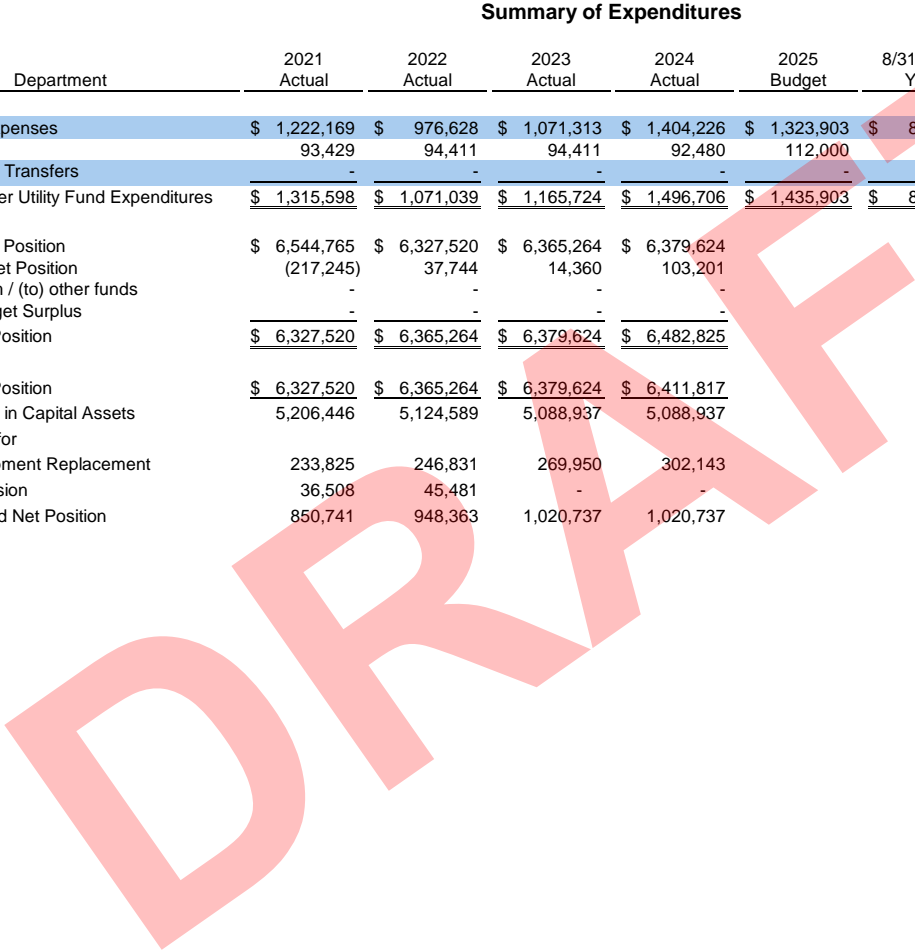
Summary of Expenditures

| Department | 2021 Actual | 2022 Actual | 2023 Actual | 2024 Actual | 2025 Budget | 8/31 Y |
|---|---|---|---|---|---|---|
| penses | $ 1,222,169 | $ 976,628 | $ 1,071,313 | $ 1,404,226 | $ 1,323,903 | $ 8 |
| | 93,429 | 94,411 | 94,411 | 92,480 | 112,000 | |
| Transfers | - | - | - | - | - | |
| er Utility Fund Expenditures | $ 1,315,598 | $ 1,071,039 | $ 1,165,724 | $ 1,496,706 | $ 1,435,903 | $ 8 |
| Position | $ 6,544,765 | $ 6,327,520 | $ 6,365,264 | $ 6,379,624 | | |
| et Position | (217,245) | 37,744 | 14,360 | 103,201 | | |
| / (to) other funds | - | - | - | - | | |
| get Surplus | - | - | - | - | | |
| osition | $ 6,327,520 | $ 6,365,264 | $ 6,379,624 | $ 6,482,825 | | |
| osition | $ 6,327,520 | $ 6,365,264 | $ 6,379,624 | $ 6,411,817 | | |
| in Capital Assets | 5,206,446 | 5,124,589 | 5,088,937 | 5,088,937 | | |
| for | | | | | | |
| ment Replacement | 233,825 | 246,831 | 269,950 | 302,143 | | |
| sion | 36,508 | 45,481 | - | - | | |
| d Net Position | 850,741 | 948,363 | 1,020,737 | 1,020,737 | | |

DRAF